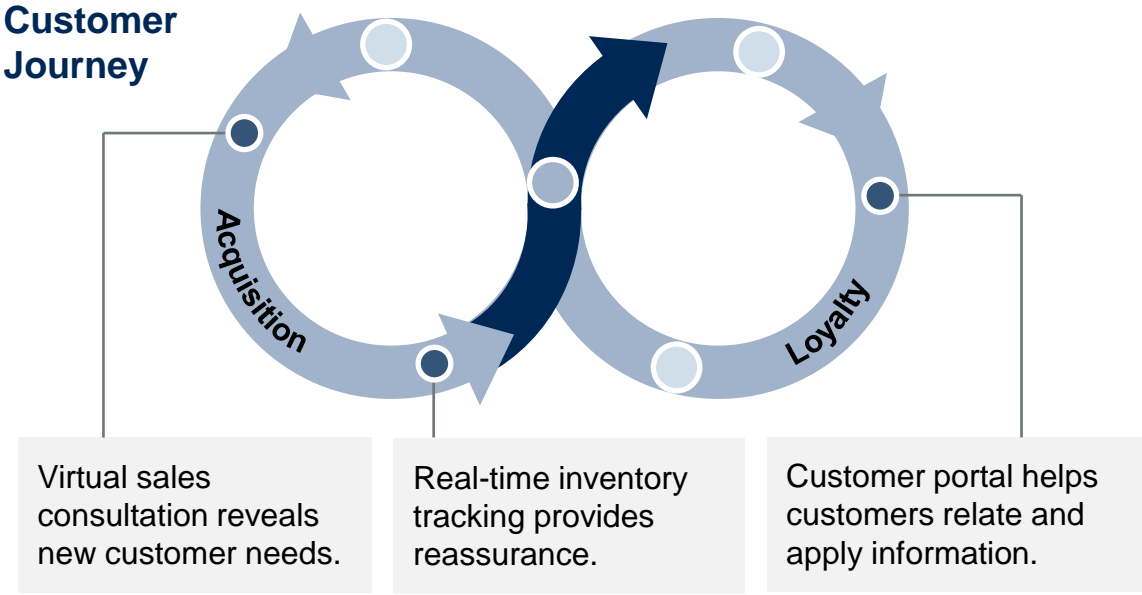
Customer Journey

Acquisition

Loyalty

Virtual sales consultation reveals new customer needs.

Real-time inventory tracking provides reassurance.

Customer portal helps customers relate and apply information.